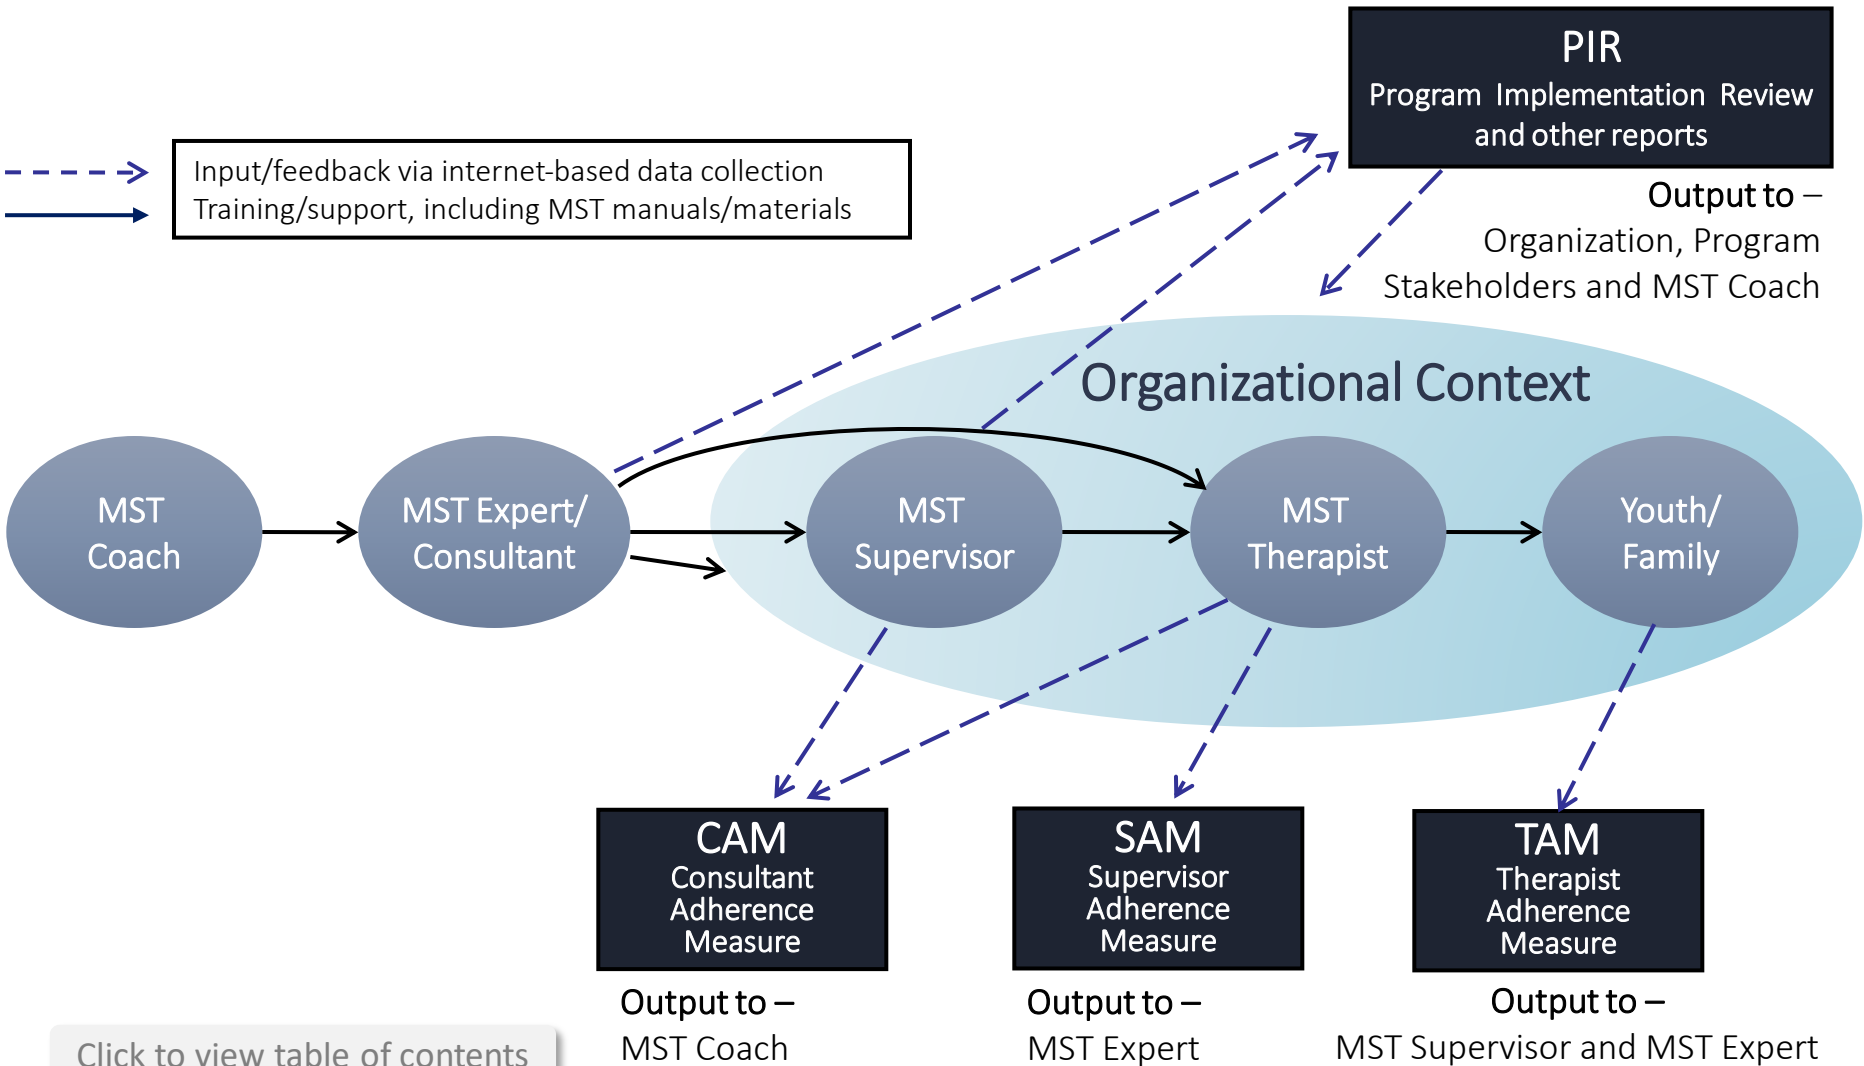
PIR
Program Implementation Review and other reports

Input/feedback via internet-based data collection
Training/support, including MST manuals/materials

Output to –
Organization, Program Stakeholders and MST Coach

Organizational Context

MST Coach

MST Expert/ Consultant

MST Supervisor

MST Therapist

Youth/ Family

CAM
Consultant Adherence Measure

SAM
Supervisor Adherence Measure

TAM
Therapist Adherence Measure

Output to –
MST Coach

Output to –
MST Expert

Output to –
MST Supervisor and MST Expert

Click to view table of contents